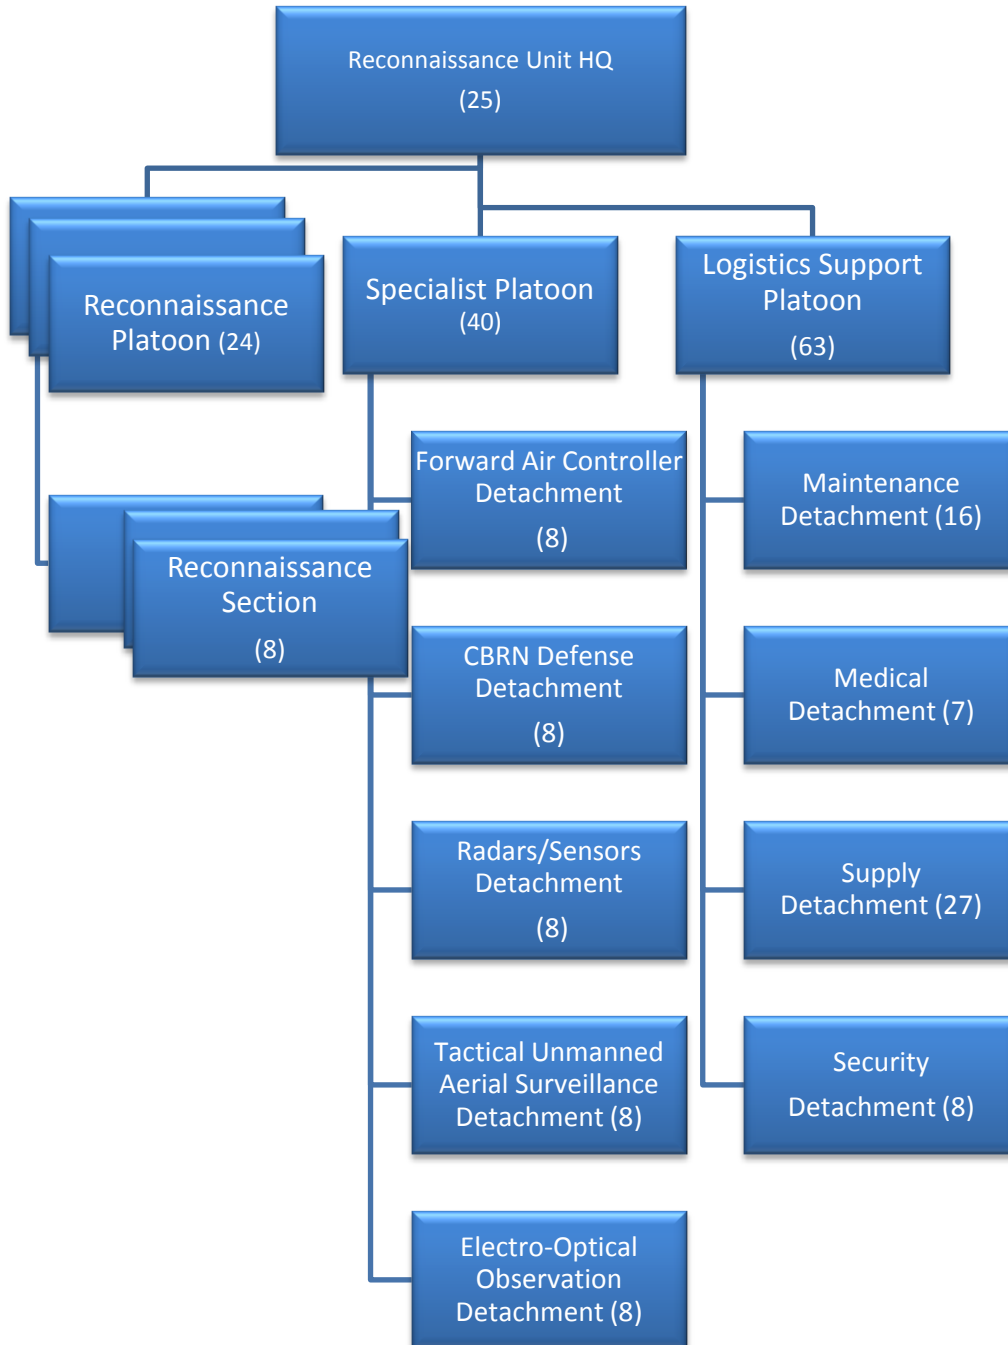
Reconnaissance Unit HQ
(25)

Reconnaissance Platoon (24)

Specialist Platoon
(40)

Logistics Support Platoon
(63)

Reconnaissance Section
(8)

Forward Air Controller Detachment
(8)

CBRN Defense Detachment
(8)

Radars/Sensors Detachment
(8)

Tactical Unmanned Aerial Surveillance Detachment (8)

Electro-Optical Observation Detachment (8)

Maintenance Detachment (16)

Medical Detachment (7)

Supply Detachment (27)

Security Detachment (8)